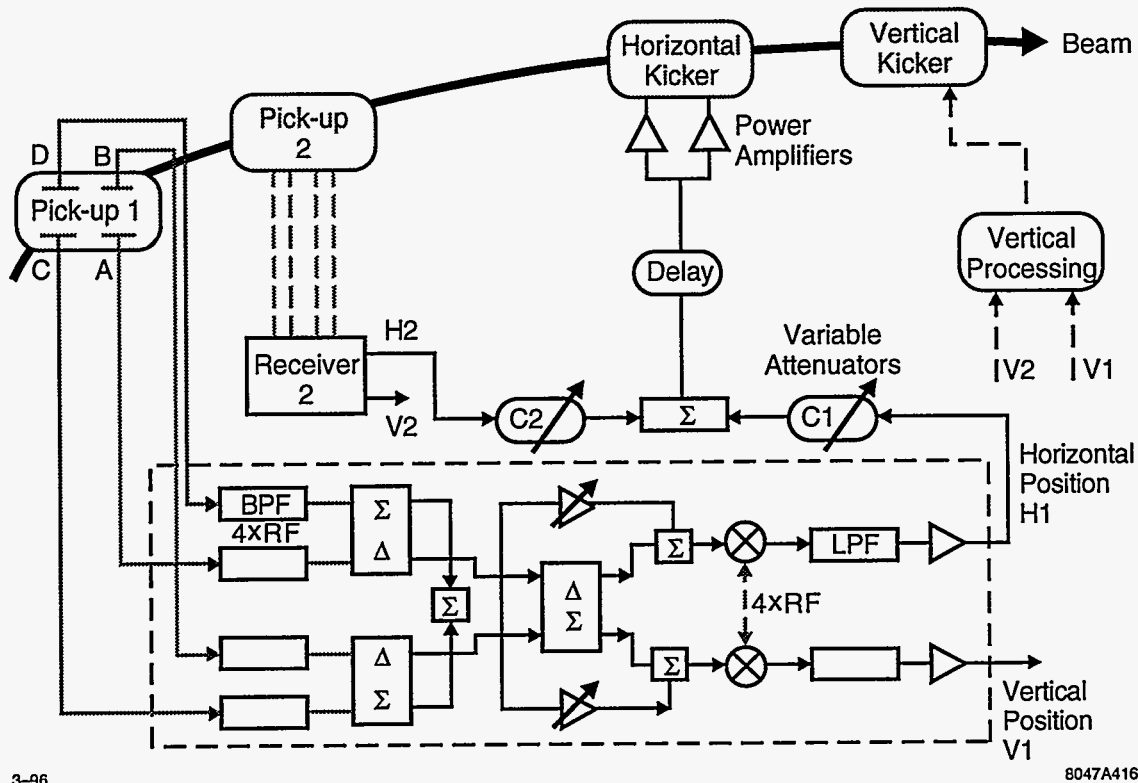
Horizontal Kicker

Vertical Kicker

Beam

Pick-up 2

Power Amplifiers

D B

Pick-up 1

C A

Vertical Processing

Delay

Receiver 2

H2

V2

Variable Attenuators

C2

$\Sigma$

C1

V2 V1

Horizontal Position H1

BPF 4×RF

$\Sigma$ $\Delta$

$\Sigma$

$\Delta$ $\Sigma$

$\Sigma$

LPF

4×RF

$\Delta$ $\Sigma$

$\Sigma$

Vertical Position V1

3-96

8047A416